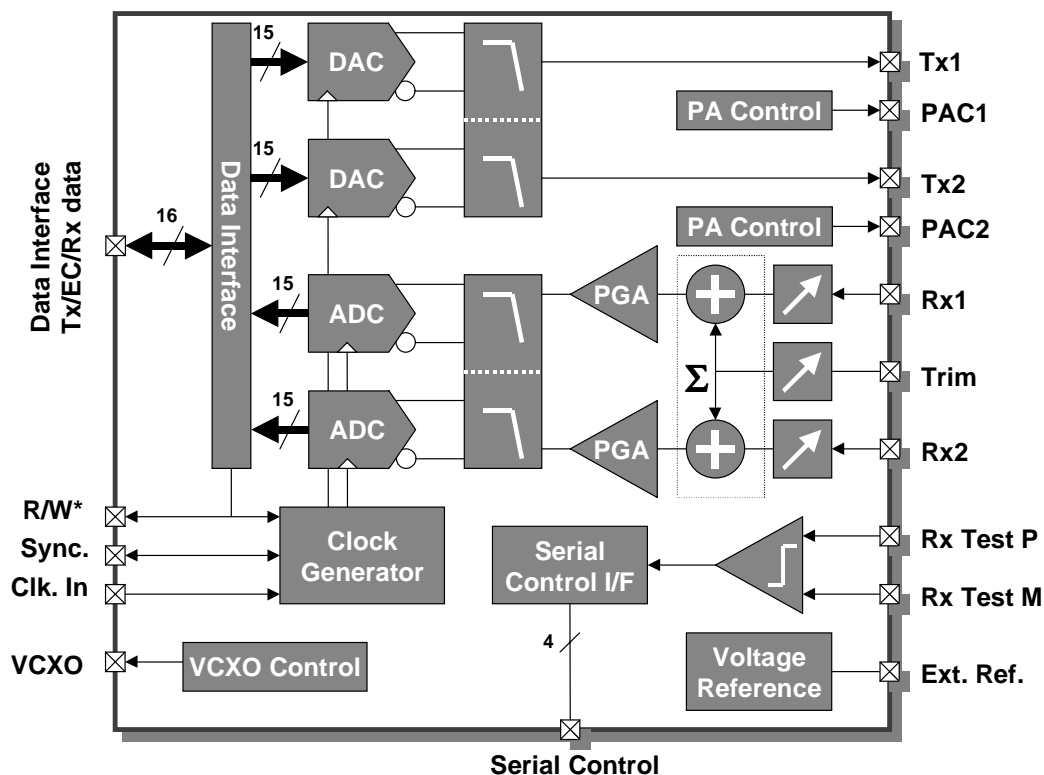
Data Interface
Tx/EC/Rx data

16

Data Interface

15
DAC

15
DAC

15
ADC

15
ADC

Tx1
PA Control
PAC1
Tx2
PA Control
PAC2

PGA
PGA
$\Sigma$

Rx1
Trim
Rx2

R/W*
Sync.
Clk. In
VCXO

Clock Generator

VCXO Control

Serial Control I/F

4

Rx Test P
Rx Test M

Voltage Reference
Ext. Ref.

Serial Control